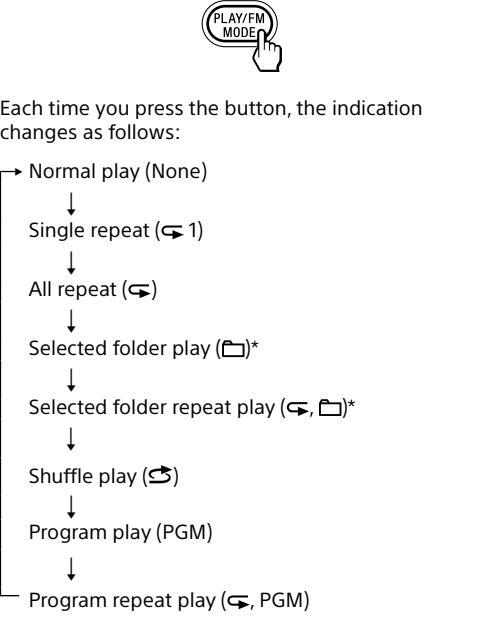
PLAY/FM MODE

Each time you press the button, the indication changes as follows:

Normal play (None)
↓
Single repeat (⮌ 1)
↓
All repeat (⮌)
↓
Selected folder play (🗀)*
↓
Selected folder repeat play (⮌, 🗀)*
↓
Shuffle play (⮌)
↓
Program play (PGM)
↓
Program repeat play (⮌, PGM)